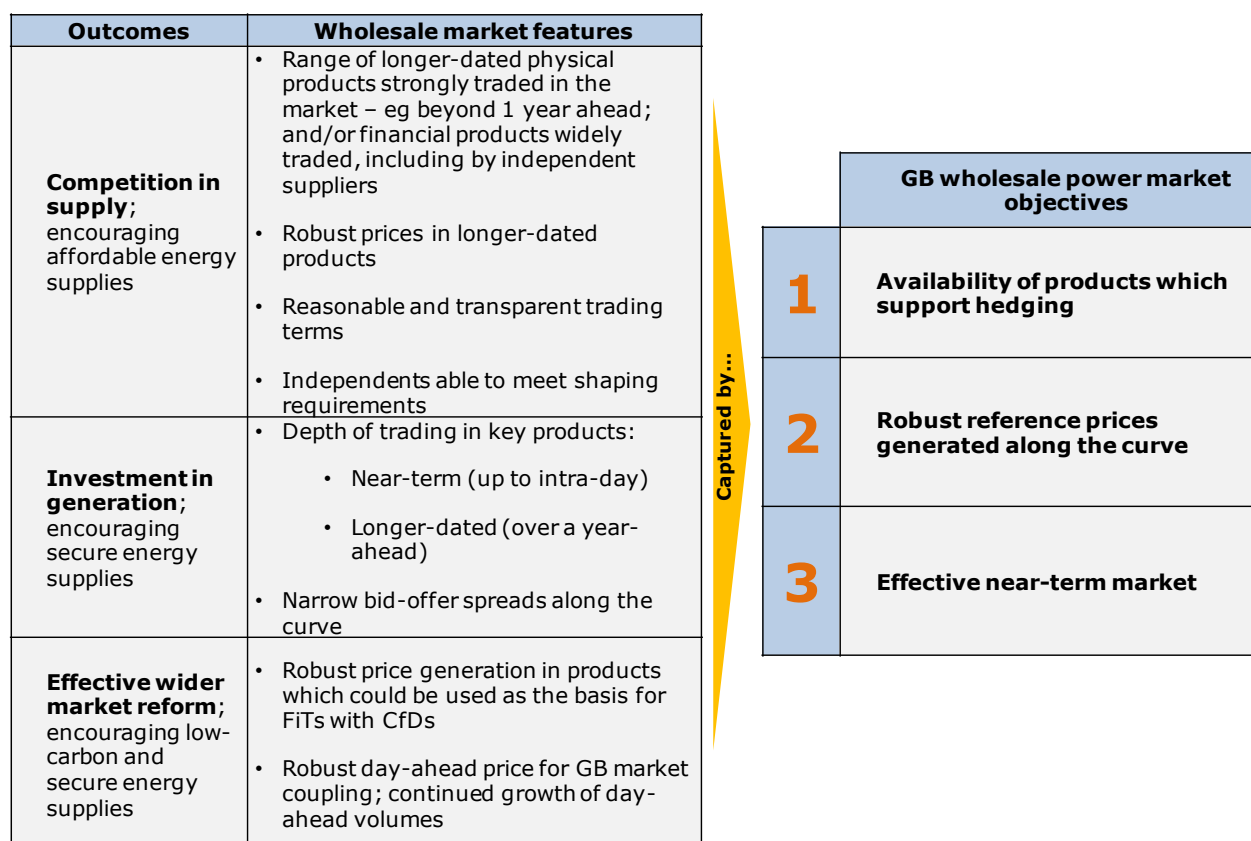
| Outcomes | Wholesale market features |
|---|---|
| **Competition in supply**; encouraging affordable energy supplies | • Range of longer-dated physical products strongly traded in the market – eg beyond 1 year ahead; and/or financial products widely traded, including by independent suppliers<br>• Robust prices in longer-dated products<br>• Reasonable and transparent trading terms<br>• Independents able to meet shaping requirements |
| **Investment in generation**; encouraging secure energy supplies | • Depth of trading in key products:<br>• Near-term (up to intra-day)<br>• Longer-dated (over a year-ahead)<br>• Narrow bid-offer spreads along the curve |
| **Effective wider market reform**; encouraging low-carbon and secure energy supplies | • Robust price generation in products which could be used as the basis for FiTs with CfDs<br>• Robust day-ahead price for GB market coupling; continued growth of day-ahead volumes |

Captured by…

| | GB wholesale power market objectives |
|---|---|
| 1 | Availability of products which support hedging |
| 2 | Robust reference prices generated along the curve |
| 3 | Effective near-term market |